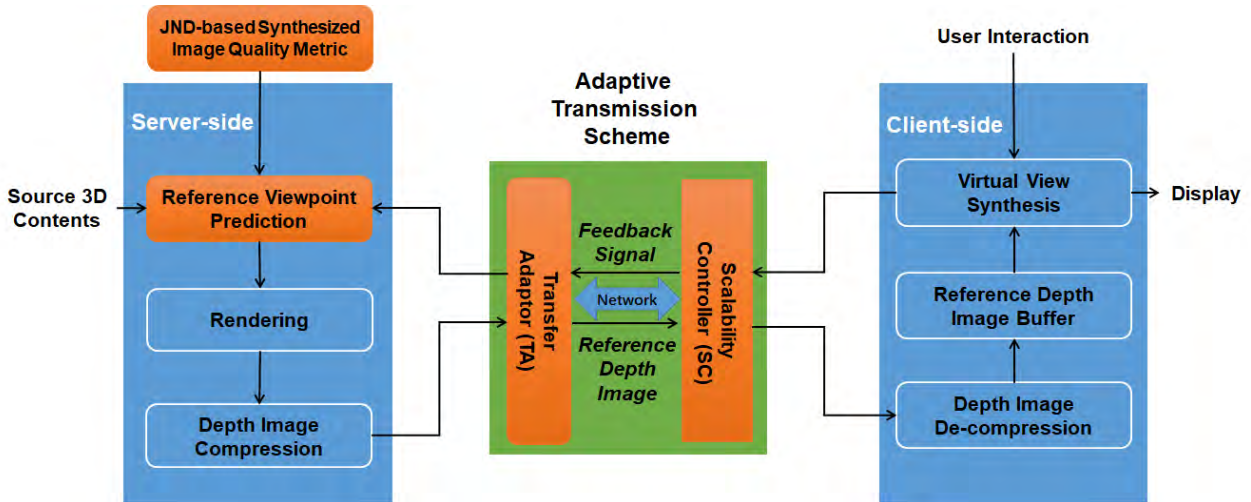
JND-based Synthesized Image Quality Metric

Server-side

Source 3D Contents

Reference Viewpoint Prediction

Rendering

Depth Image Compression

Adaptive Transmission Scheme

Transfer Adaptor (TA)

Feedback Signal

Network

Reference Depth Image

Scalability Controller (SC)

User Interaction

Client-side

Virtual View Synthesis

Display

Reference Depth Image Buffer

Depth Image De-compression